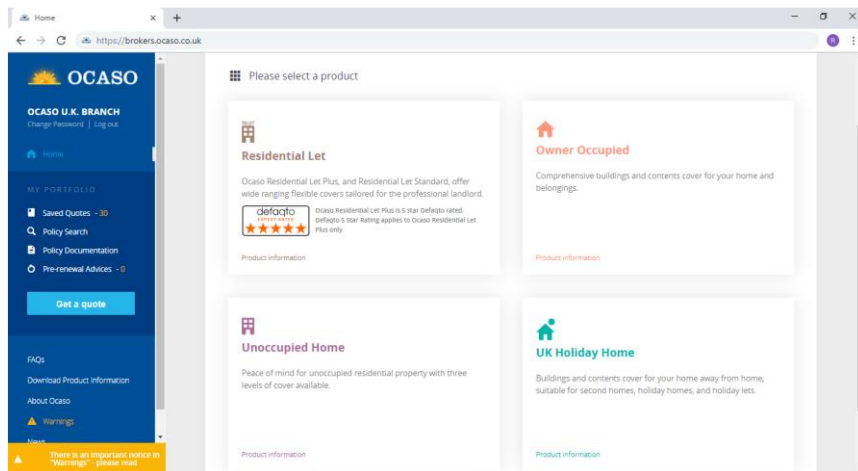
Home

https://brokers.ocaso.co.uk

OCASO

OCASO U.K. BRANCH

Change Password | Log out

Home

MY PORTFOLIO

Saved Quotes - 30

Policy Search

Policy Documentation

Pre-renewal Advices - 0

Get a quote

FAQs

Download Product Information

About Ocaso

Warnings

News

There is an important notice in "Warnings" - please read

Please select a product

Residential Let

Ocaso Residential Let Plus, and Residential Let Standard, offer wide ranging flexible covers tailored for the professional landlord.

defaqto EXPERT RATED

Ocaso Residential Let Plus is 5 star Defaqto rated. Defaqto 5 Star Rating applies to Ocaso Residential Let Plus only

Product information

Owner Occupied

Comprehensive buildings and contents cover for your home and belongings.

Product information

Unoccupied Home

Peace of mind for unoccupied residential property with three levels of cover available.

Product information

UK Holiday Home

Buildings and contents cover for your home away from home; suitable for second homes, holiday homes, and holiday lets.

Product information